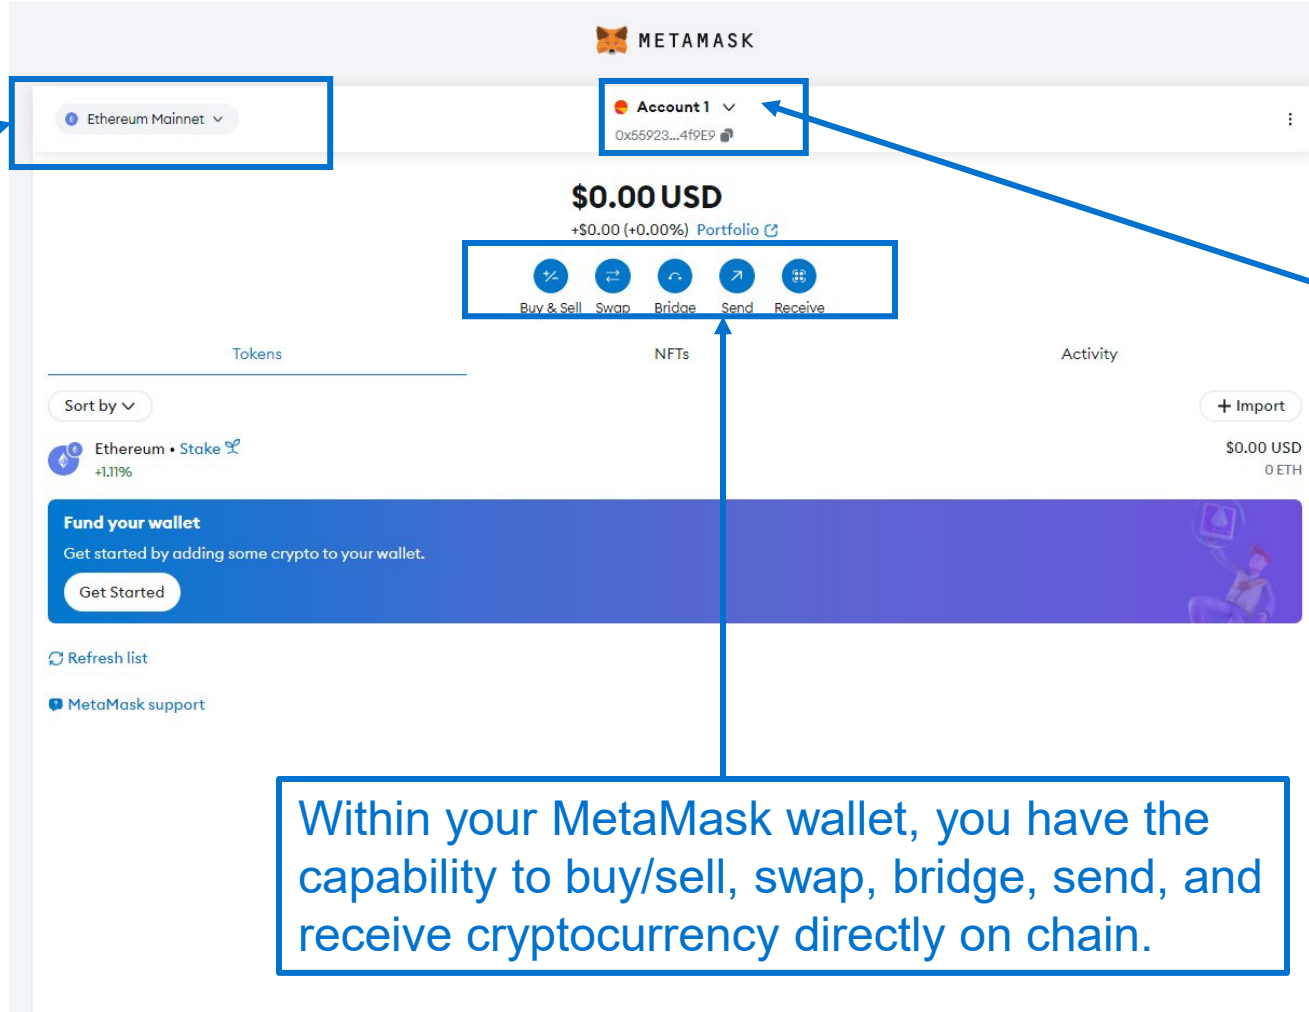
METAMASK

Ethereum Mainnet

Account 1
0x55923...4f9E9

$0.00 USD
+$0.00 (+0.00%) Portfolio

Buy & Sell Swap Bridge Send Receive

Tokens NFTs Activity

Sort by
+ Import

Ethereum • Stake
+1.11%
$0.00 USD
0 ETH

Fund your wallet
Get started by adding some crypto to your wallet.
Get Started

Refresh list

MetaMask support

Within your MetaMask wallet, you have the capability to buy/sell, swap, bridge, send, and receive cryptocurrency directly on chain.